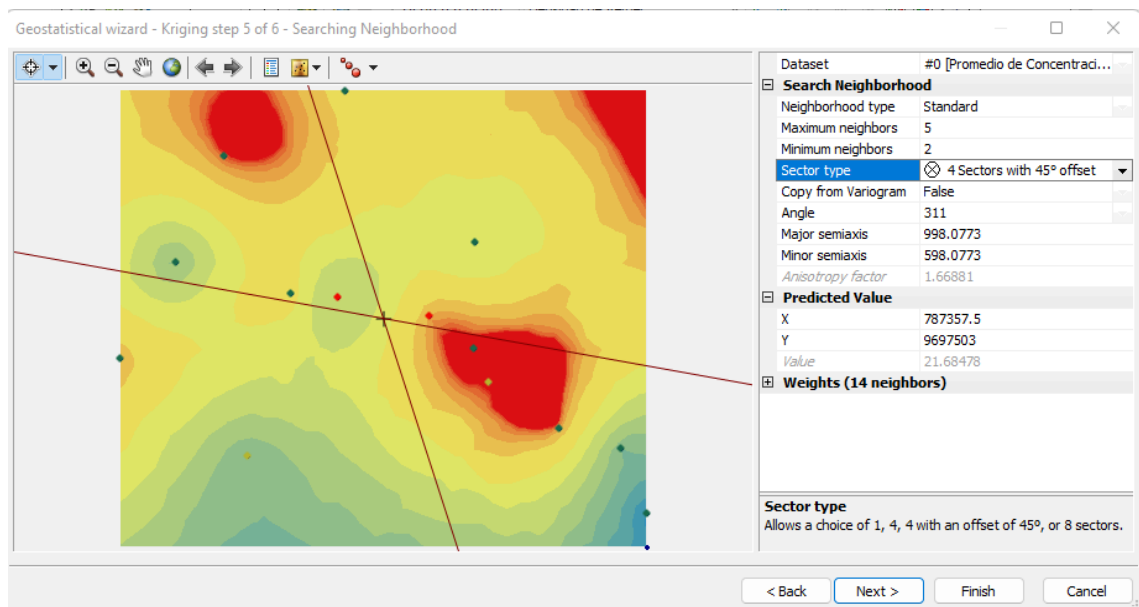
Geostatistical wizard - Kriging step 5 of 6 - Searching Neighborhood

| Dataset | #0 [Promedio de Concentraci... |
|---|---|
| Search Neighborhood | |
| Neighborhood type | Standard |
| Maximum neighbors | 5 |
| Minimum neighbors | 2 |
| Sector type | 4 Sectors with 45° offset |
| Copy from Variogram | False |
| Angle | 311 |
| Major semiaxis | 998.0773 |
| Minor semiaxis | 598.0773 |
| Anisotropy factor | 1.66881 |
| Predicted Value | |
| X | 787357.5 |
| Y | 9697503 |
| Value | 21.68478 |
| Weights (14 neighbors) | |

Sector type
Allows a choice of 1, 4, 4 with an offset of 45º, or 8 sectors.

< Back  Next >  Finish  Cancel